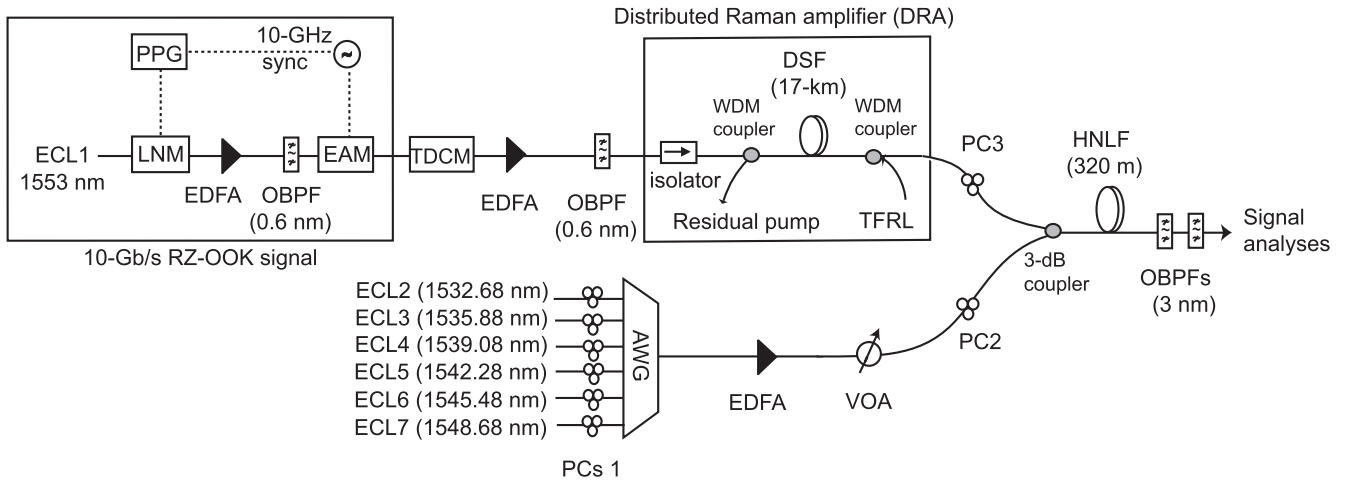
Distributed Raman amplifier (DRA)

PPG
10-GHz
sync
ECL1
1553 nm
LNM
EDFA
OBPF
(0.6 nm)
EAM
10-Gb/s RZ-OOK signal
TDCM
EDFA
OBPF
(0.6 nm)
isolator
WDM coupler
DSF
(17-km)
WDM coupler
Residual pump
TFRL
PC3
HNLF
(320 m)
Signal analyses
3-dB coupler
OBPFs
(3 nm)
ECL2 (1532.68 nm)
ECL3 (1535.88 nm)
ECL4 (1539.08 nm)
ECL5 (1542.28 nm)
ECL6 (1545.48 nm)
ECL7 (1548.68 nm)
AWG
EDFA
VOA
PC2
PCs 1